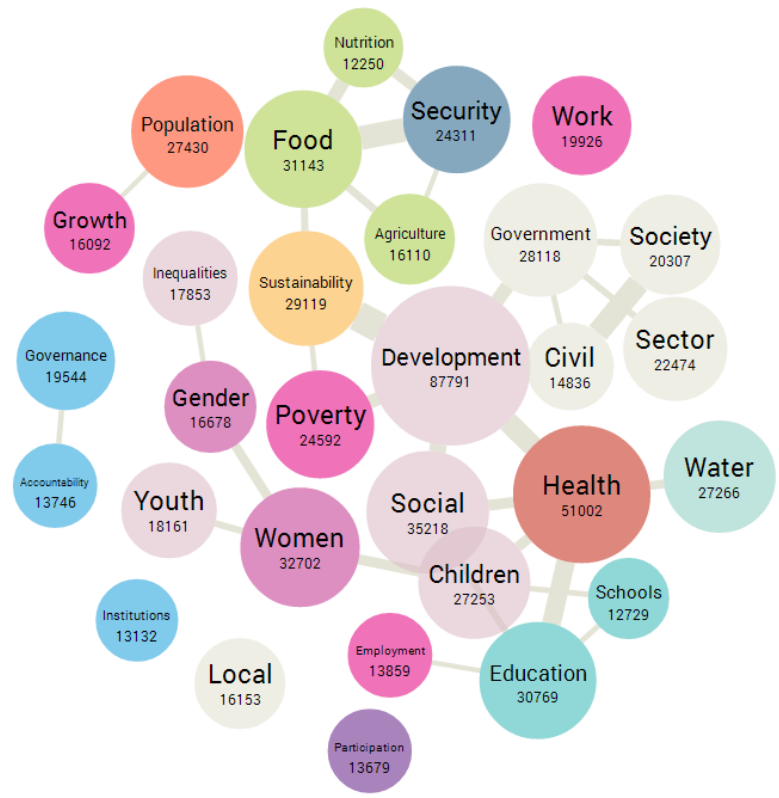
Nutrition
12250

Security
24311

Work
19926

Population
27430

Food
31143

Growth
16092

Agriculture
16110

Government
28118

Society
20307

Inequalities
17853

Sustainability
29119

Sector
22474

Governance
19544

Development
87791

Civil
14836

Gender
16678

Poverty
24592

Accountability
13746

Health
51002

Water
27266

Youth
18161

Social
35218

Women
32702

Children
27253

Schools
12729

Institutions
13132

Employment
13859

Education
30769

Local
16153

Participation
13679